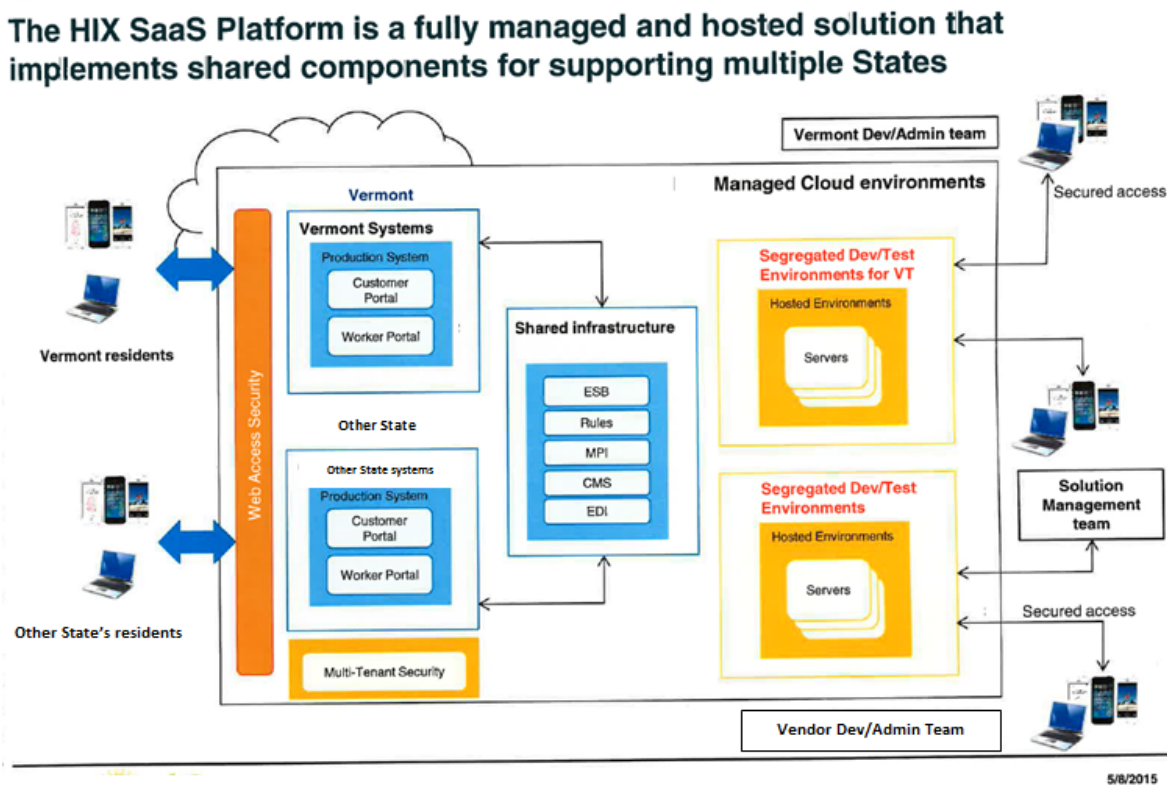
The HIX SaaS Platform is a fully managed and hosted solution that implements shared components for supporting multiple States

Vermont Dev/Admin team

Managed Cloud environments

Secured access

Vermont

Vermont Systems

Production System

Customer Portal

Worker Portal

Vermont residents

Web Access Security

Shared infrastructure

ESB

Rules

MPI

CMS

EDI

Segregated Dev/Test Environments for VT

Hosted Environments

Servers

Other State

Other State systems

Production System

Customer Portal

Worker Portal

Other State's residents

Segregated Dev/Test Environments

Hosted Environments

Servers

Solution Management team

Secured access

Multi-Tenant Security

Vendor Dev/Admin Team

5/8/2015